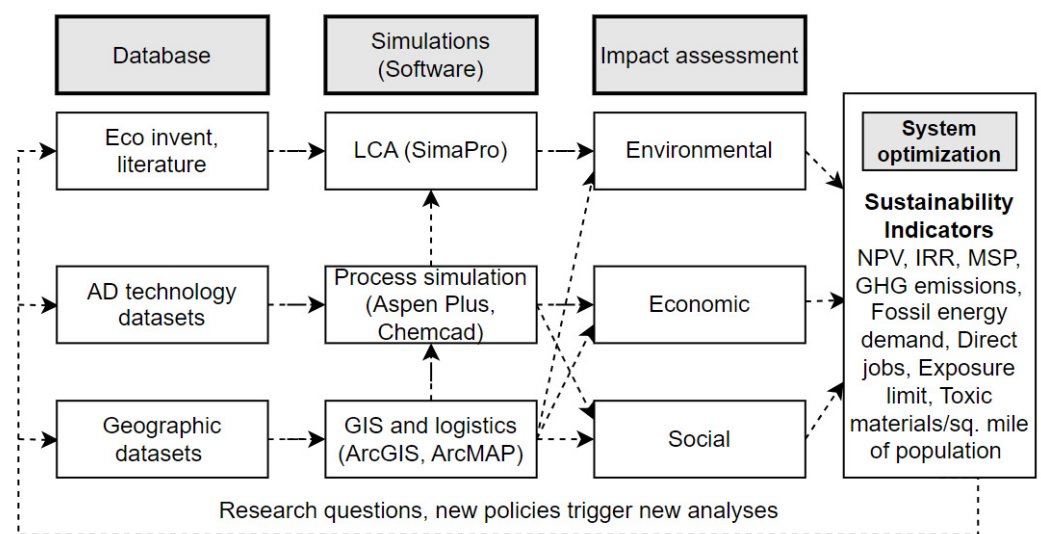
Database

Simulations (Software)

Impact assessment

Eco invent, literature

LCA (SimaPro)

Environmental

AD technology datasets

Process simulation (Aspen Plus, Chemcad)

Economic

Geographic datasets

GIS and logistics (ArcGIS, ArcMAP)

Social

System optimization

Sustainability Indicators
NPV, IRR, MSP, GHG emissions, Fossil energy demand, Direct jobs, Exposure limit, Toxic materials/sq. mile of population

Research questions, new policies trigger new analyses